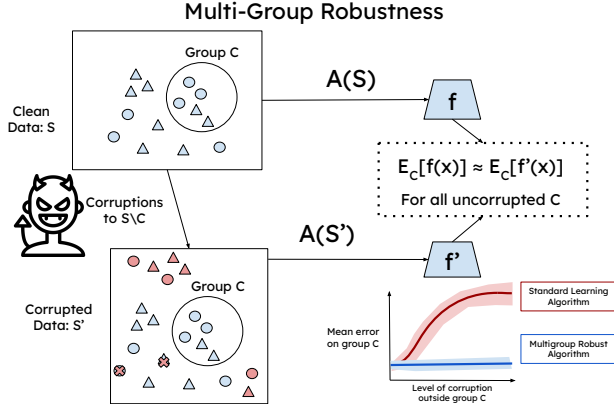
Multi-Group Robustness

Group C

Clean Data: S

A(S)

f

$E_C[f(x)] \approx E_C[f'(x)]$

For all uncorrupted C

Corruptions to S\C

A(S')

f'

Group C

Corrupted Data: S'

Standard Learning Algorithm

Mean error on group C

Multigroup Robust Algorithm

Level of corruption outside group C